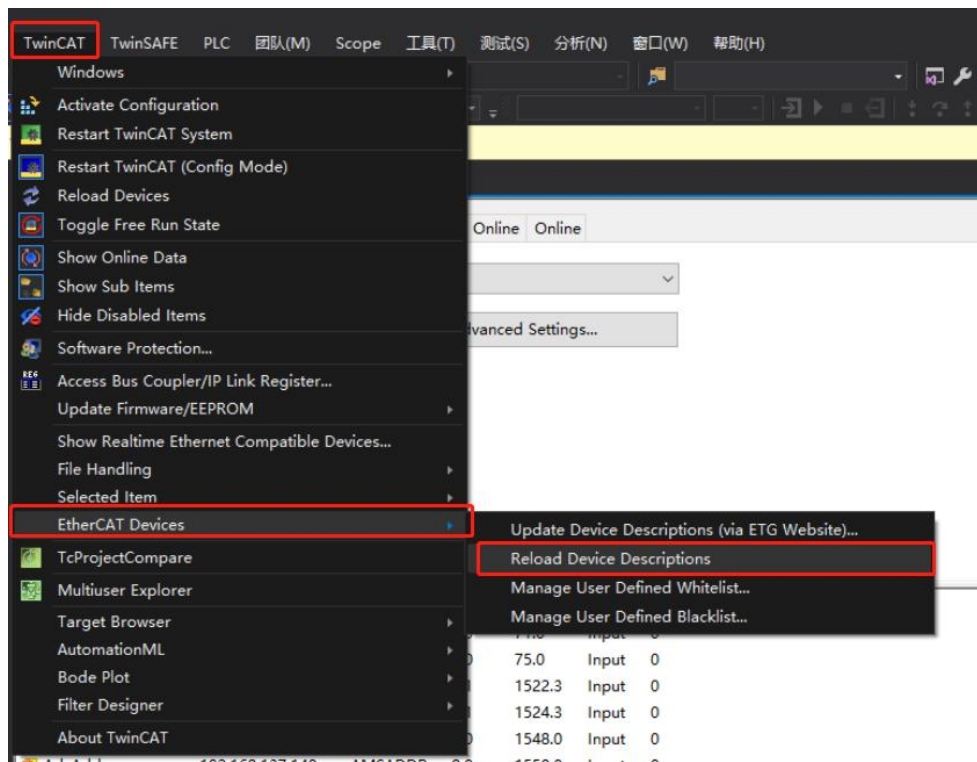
TwinCAT TwinSAFE PLC 团队(M) Scope 工具(T) 测试(S) 分析(N) 窗口(W) 帮助(H)

Windows
Activate Configuration
Restart TwinCAT System
Restart TwinCAT (Config Mode)
Reload Devices
Toggle Free Run State
Show Online Data
Show Sub Items
Hide Disabled Items
Software Protection...
Access Bus Coupler/IP Link Register...
Update Firmware/EEPROM
Show Realtime Ethernet Compatible Devices...
File Handling
Selected Item
EtherCAT Devices
TcProjectCompare
Multiuser Explorer
Target Browser
AutomationML
Bode Plot
Filter Designer
About TwinCAT

Online Online
ivanced Settings...

Update Device Descriptions (via ETG Website)...
Reload Device Descriptions
Manage User Defined Whitelist...
Manage User Defined Blacklist...

| 75.0 | Input | 0 |
|---|---|---|
| 1522.3 | Input | 0 |
| 1524.3 | Input | 0 |
| 1548.0 | Input | 0 |